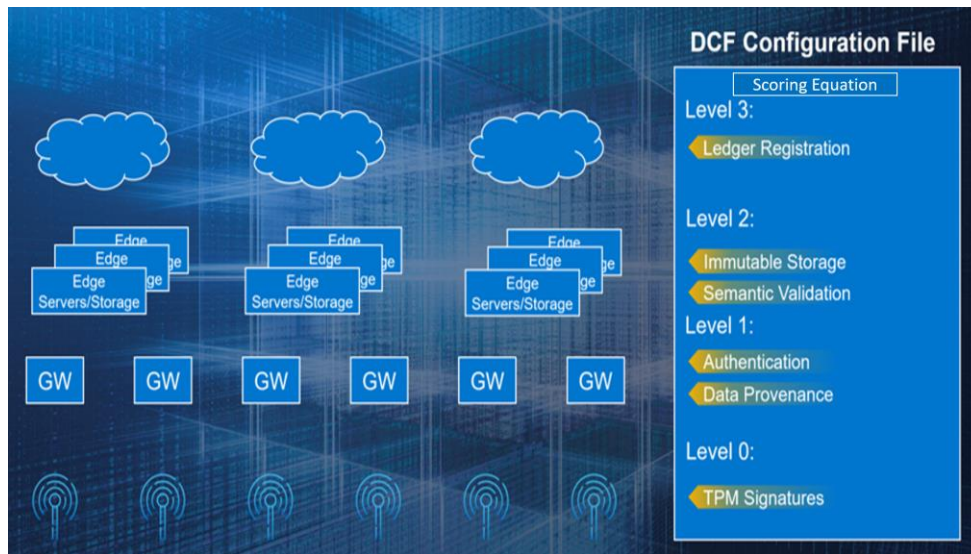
Edge
Edge
Edge
Servers/Storage

Edge
Edge
Edge
Servers/Storage

Edge
Edge
Edge
Servers/Storage

GW GW GW GW GW GW

DCF Configuration File

Scoring Equation

Level 3:

Ledger Registration

Level 2:

Immutable Storage

Semantic Validation

Level 1:

Authentication

Data Provenance

Level 0:

TPM Signatures